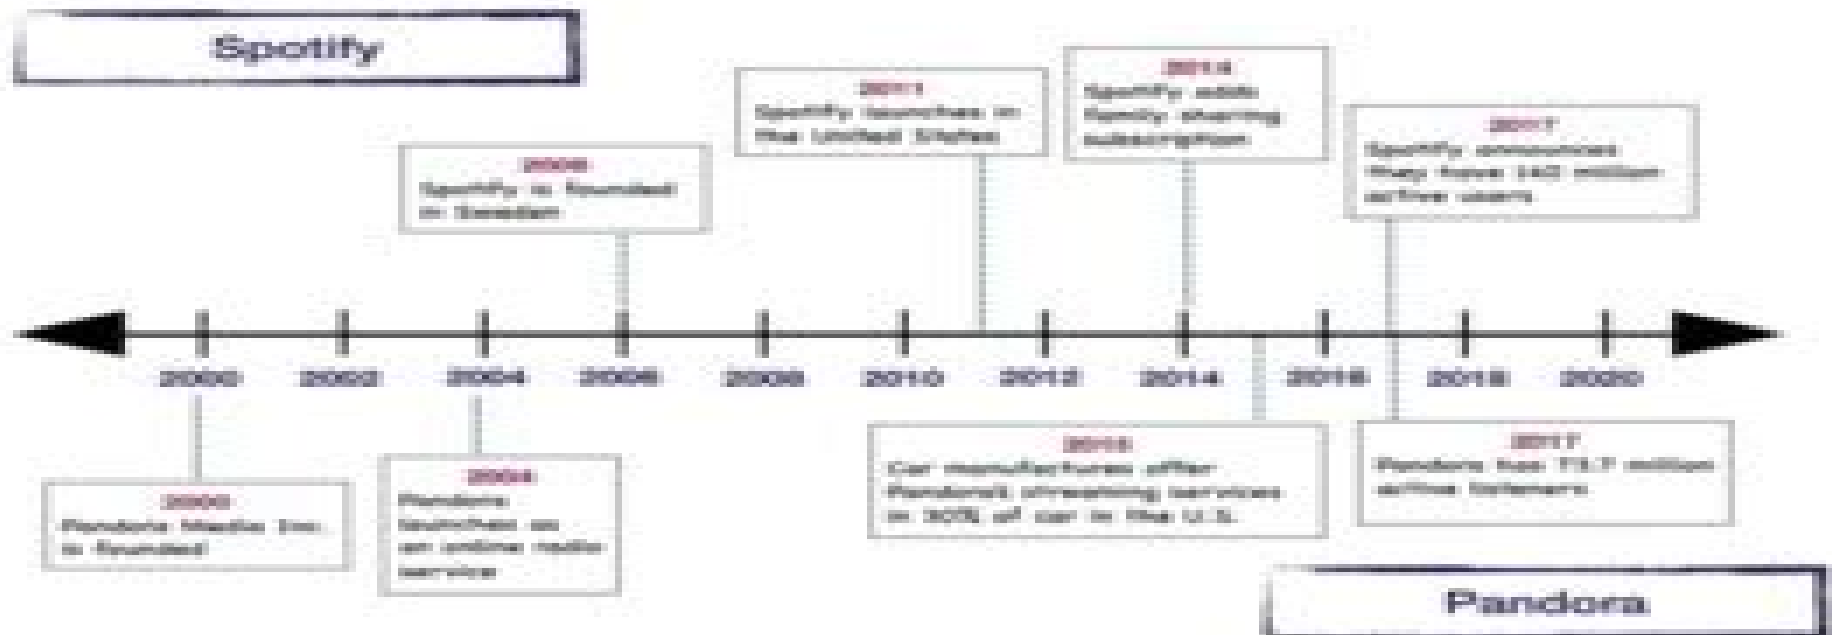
Spotify

2006
Spotify is founded in Sweden

2011
Spotify launches in the United States

2014
Spotify adds family sharing subscription

2017
Spotify announces they have 140 million active users

2000 2002 2004 2006 2008 2010 2012 2014 2016 2018 2020

2000
Pandora Media Inc. is founded

2004
Pandora launches as an online radio service

2015
Car manufactures offer Pandora's streaming services in 30% of car in the U.S.

2017
Pandora has 73.7 million active listeners

Pandora